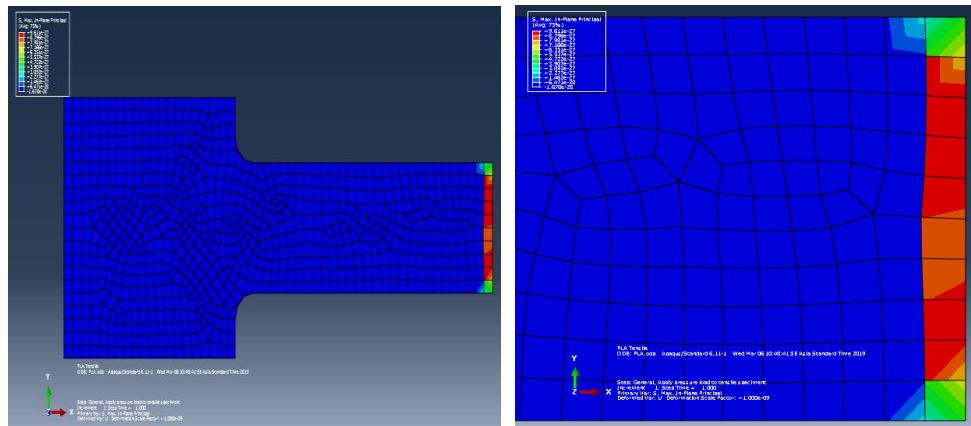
S, Max. In-Plane Principal
(Avg: 75%)
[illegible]

PLA Tensile
ODB: PLA.odb Abaqus/Standard 6.11-1 Wed May 08 10:48:41 SE Asia Standard Time 2019

Y
Z X
Step: General, Apply pressure load to tensile specimen
Increment 1: Step Time = 1.000
Primary Var: S, Max. In-Plane Principal
Deformed Var: U Deformation Scale Factor: +1.000e-09

S, Max. In-Plane Principal
(Avg: 75%)
+8.61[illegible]e-27
+7.89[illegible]e-27
+7.1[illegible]e-27
+6.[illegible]e-27
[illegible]
+1.670e-28

PLA Tensile
ODB: PLA.odb Abaqus/Standard 6.11-1 Wed May 08 10:48:41 SE Asia Standard Time 2019

Y
Z X
Step: General, Apply pressure load to tensile specimen
Increment 1: Step Time = 1.000
Primary Var: S, Max. In-Plane Principal
Deformed Var: U Deformation Scale Factor: +1.000e-09